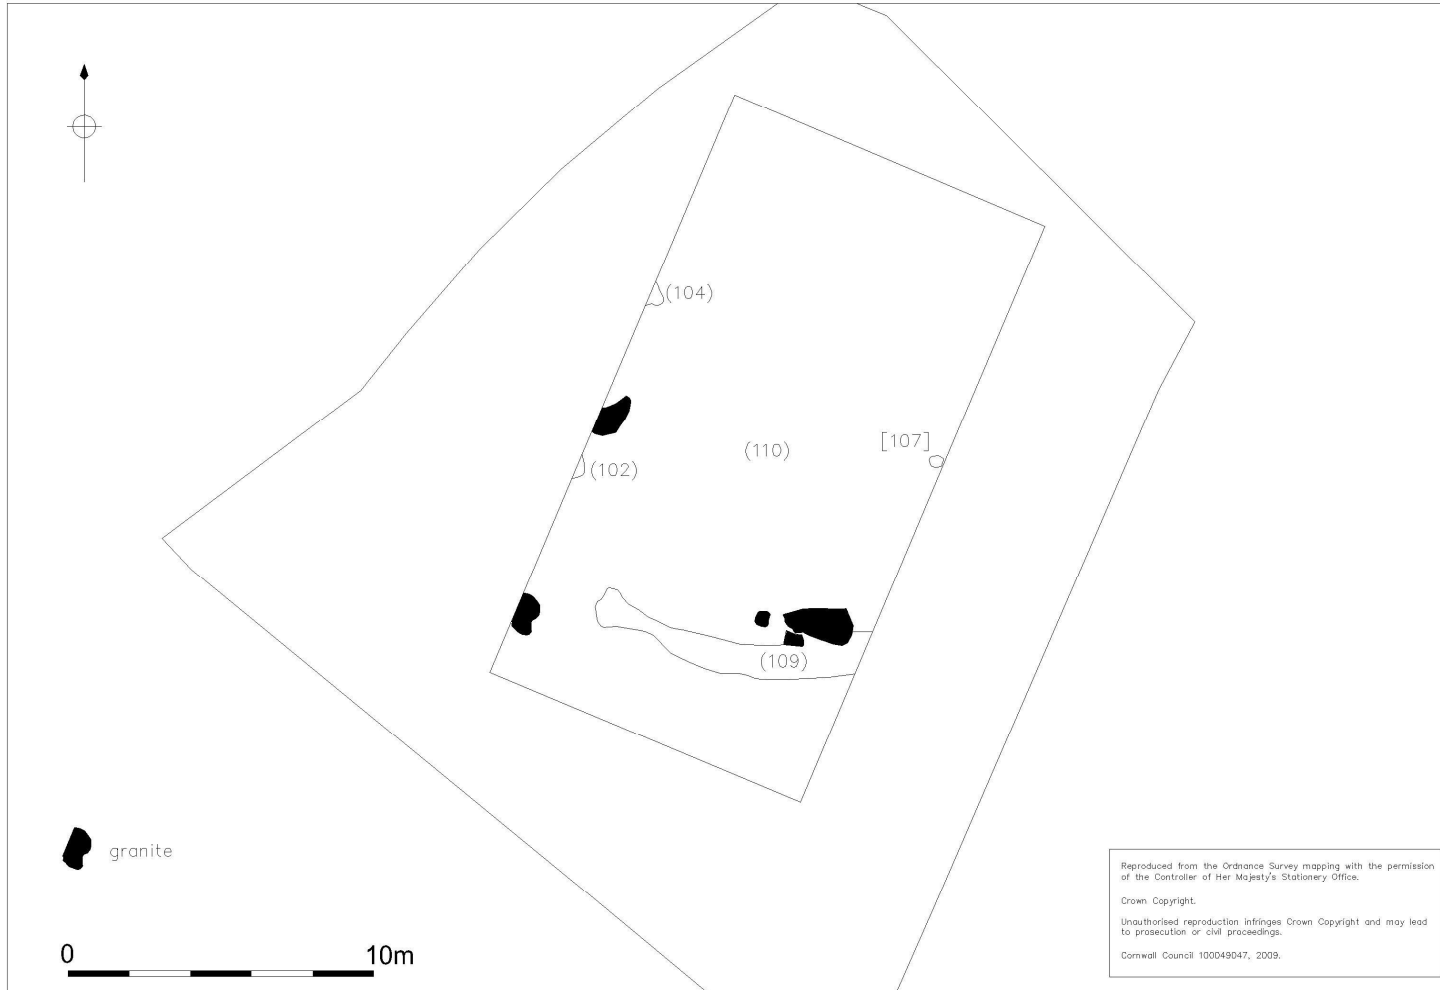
(104)

(110)

[107]

(102)

(109)

granite

0

10m

Reproduced from the Ordnance Survey mapping with the permission of the Controller of Her Majesty's Stationery Office.

Crown Copyright.

Unauthorised reproduction infringes Crown Copyright and may lead to prosecution or civil proceedings.

Cornwall Council 100049047, 2009.